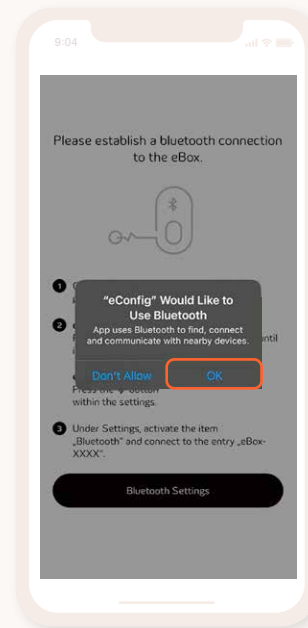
9:04

Please establish a bluetooth connection to the eBox.

1 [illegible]

2 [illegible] ntil

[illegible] Press the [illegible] button within the settings.

3 Under Settings, activate the item „Bluetooth" and connect to the entry „eBox-XXXX".

Bluetooth Settings

"eConfig" Would Like to Use Bluetooth
App uses Bluetooth to find, connect and communicate with nearby devices.

Don't Allow
OK